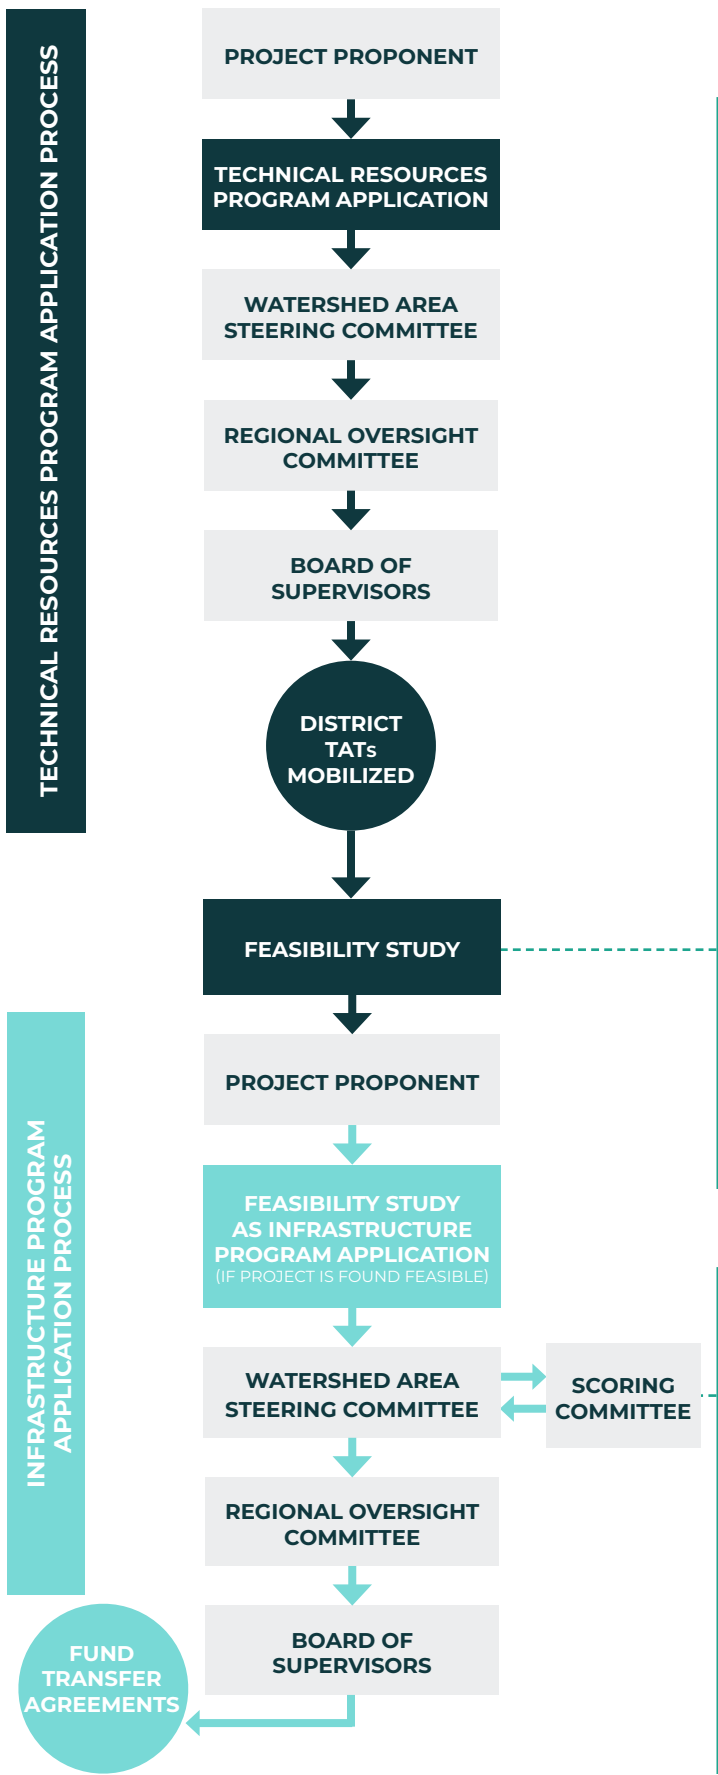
TECHNICAL RESOURCES PROGRAM APPLICATION PROCESS

PROJECT PROPONENT

TECHNICAL RESOURCES PROGRAM APPLICATION

WATERSHED AREA STEERING COMMITTEE

REGIONAL OVERSIGHT COMMITTEE

BOARD OF SUPERVISORS

DISTRICT TATs MOBILIZED

FEASIBILITY STUDY

INFRASTRUCTURE PROGRAM APPLICATION PROCESS

PROJECT PROPONENT

FEASIBILITY STUDY AS INFRASTRUCTURE PROGRAM APPLICATION (IF PROJECT IS FOUND FEASIBLE)

WATERSHED AREA STEERING COMMITTEE

SCORING COMMITTEE

REGIONAL OVERSIGHT COMMITTEE

BOARD OF SUPERVISORS

FUND TRANSFER AGREEMENTS